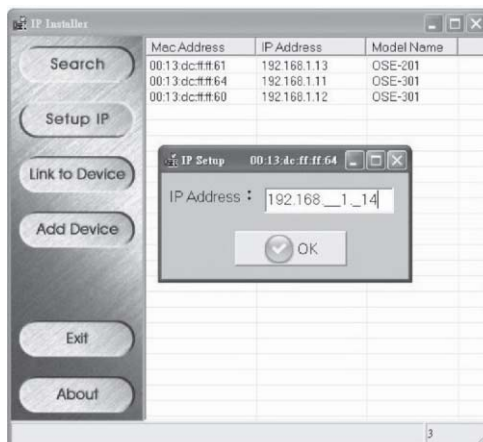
IP Installer

Search

Setup IP

Link to Device

Add Device

Exit

About

| Mac Address | IP Address | Model Name |
|---|---|---|
| 00:13:dc:ff:ff:61 | 192.168.1.13 | OSE-201 |
| 00:13:dc:ff:ff:64 | 192.168.1.11 | OSE-301 |
| 00:13:dc:ff:ff:60 | 192.168.1.12 | OSE-301 |

IP Setup 00:13:dc:ff:ff:64

IP Address : 192.168._1._14

OK

3